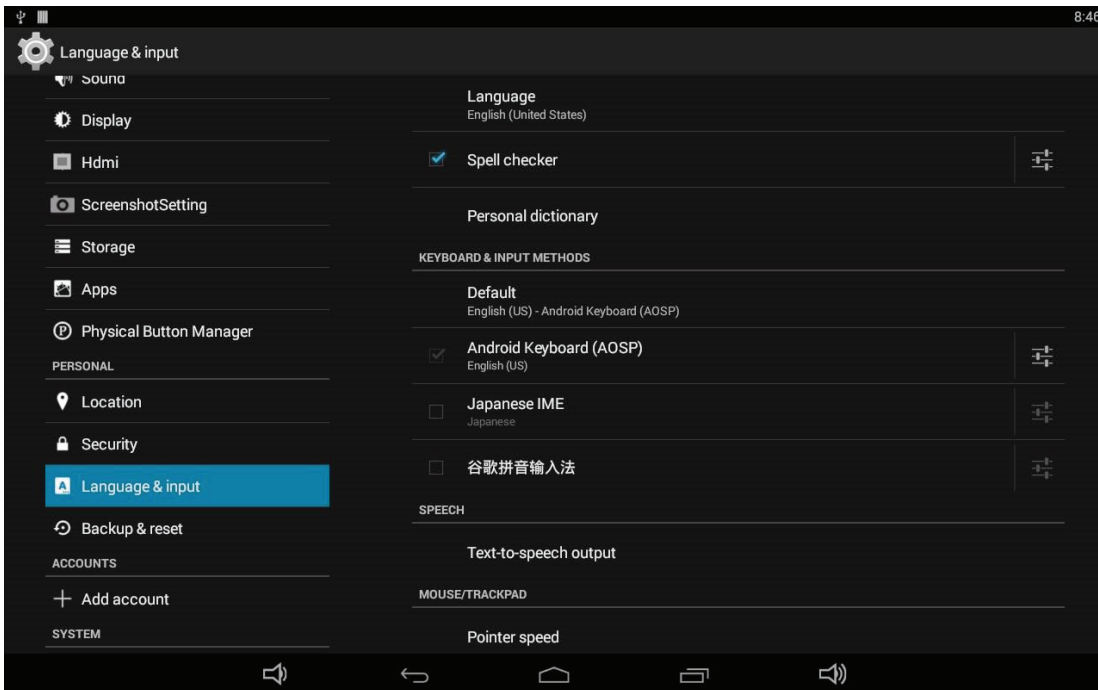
8:46

Language & input

Sound

Display

Hdmi

ScreenshotSetting

Storage

Apps

Physical Button Manager

PERSONAL

Location

Security

Language & input

Backup & reset

ACCOUNTS

Add account

SYSTEM

Language
English (United States)

Spell checker

Personal dictionary

KEYBOARD & INPUT METHODS

Default
English (US) - Android Keyboard (AOSP)

Android Keyboard (AOSP)
English (US)

Japanese IME
Japanese

谷歌拼音输入法

SPEECH

Text-to-speech output

MOUSE/TRACKPAD

Pointer speed